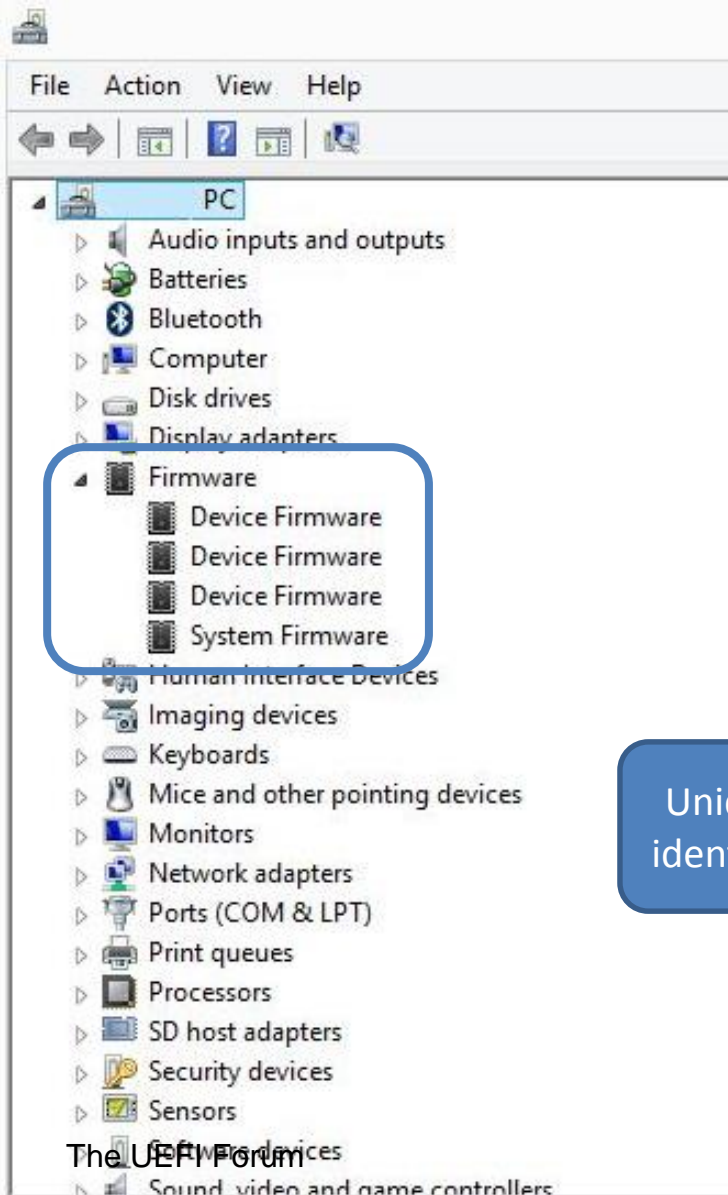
File Action View Help

PC
Audio inputs and outputs
Batteries
Bluetooth
Computer
Disk drives
Display adapters
Firmware
Device Firmware
Device Firmware
Device Firmware
System Firmware
Human Interface Devices
Imaging devices
Keyboards
Mice and other pointing devices
Monitors
Network adapters
Ports (COM & LPT)
Print queues
Processors
SD host adapters
Security devices
Sensors
Software devices
Sound, video and game controllers

Unic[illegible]
iden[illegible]

The UEFI Forum